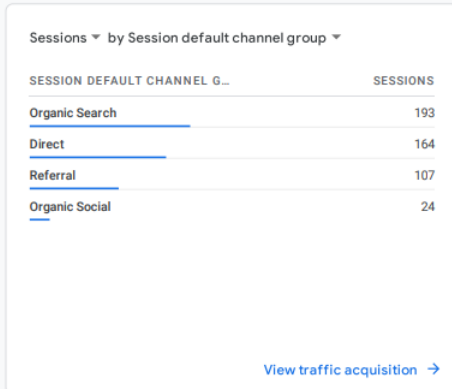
Sessions ▾ by Session default channel group ▾

| SESSION DEFAULT CHANNEL G... | SESSIONS |
|---|---|
| Organic Search | 193 |
| Direct | 164 |
| Referral | 107 |
| Organic Social | 24 |

View traffic acquisition →